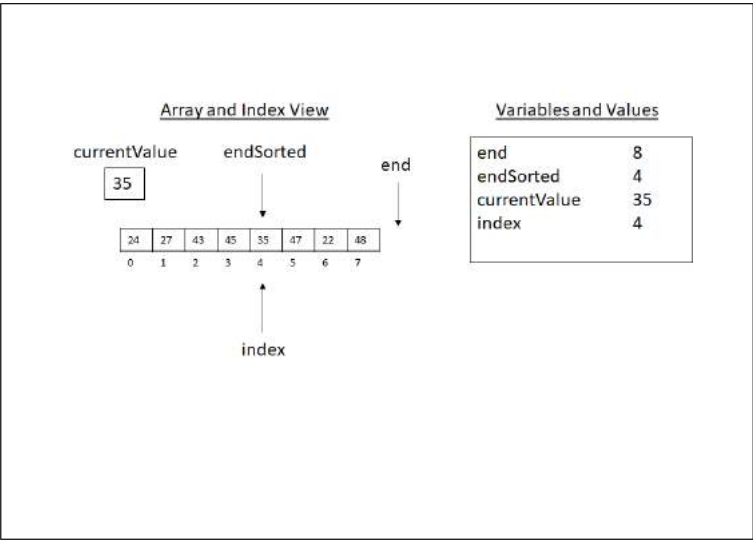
Array and Index View

currentValue

35

endSorted

end

| 24 | 27 | 43 | 45 | 35 | 47 | 22 | 48 |
|---|---|---|---|---|---|---|---|
| 0 | 1 | 2 | 3 | 4 | 5 | 6 | 7 |

index

Variables and Values

| end | 8 |
|---|---|
| endSorted | 4 |
| currentValue | 35 |
| index | 4 |